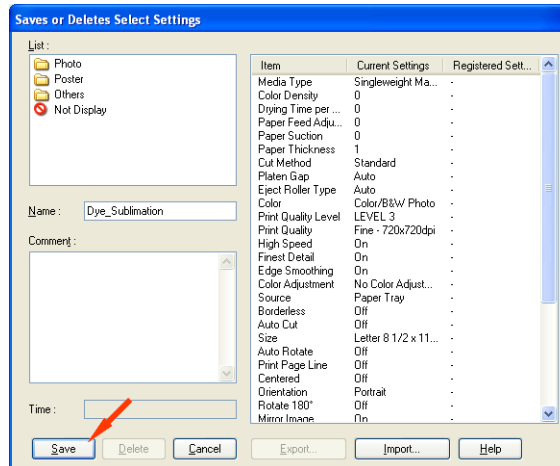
Saves or Deletes Select Settings

List :

Photo
Poster
Others
Not Display

Name : Dye_Sublimation

Comment :

Time :

| Item | Current Settings | Registered Sett... |
|---|---|---|
| Media Type | Singleweight Ma... | - |
| Color Density | 0 | - |
| Drying Time per ... | 0 | - |
| Paper Feed Adju... | 0 | - |
| Paper Suction | 0 | - |
| Paper Thickness | 1 | - |
| Cut Method | Standard | - |
| Platen Gap | Auto | - |
| Eject Roller Type | Auto | - |
| Color | Color/B&W Photo | - |
| Print Quality Level | LEVEL 3 | - |
| Print Quality | Fine - 720x720dpi | - |
| High Speed | On | - |
| Finest Detail | On | - |
| Edge Smoothing | On | - |
| Color Adjustment | No Color Adjust... | - |
| Source | Paper Tray | - |
| Borderless | Off | - |
| Auto Cut | Off | - |
| Size | Letter 8 1/2 x 11... | - |
| Auto Rotate | Off | - |
| Print Page Line | Off | - |
| Centered | Off | - |
| Orientation | Portrait | - |
| Rotate 180° | Off | - |
| Mirror Image | On | - |

Save Delete Cancel Export... Import... Help